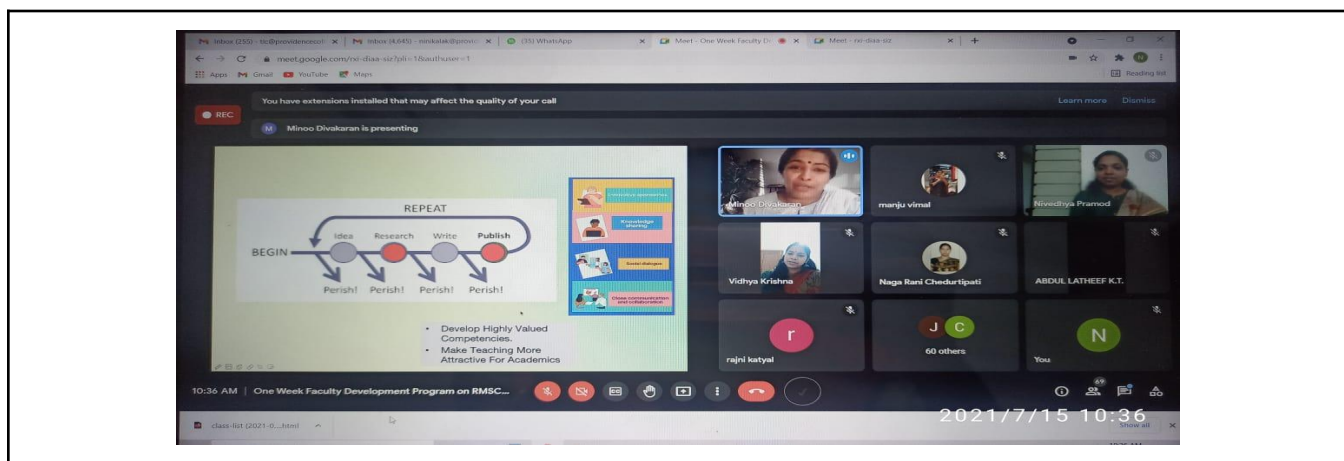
Inbox (255) - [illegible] | Inbox (4,645) - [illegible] | (35) WhatsApp | Meet - One Week Faculty D | Meet - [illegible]

meet.google.com/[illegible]

Apps Gmail YouTube Maps

Reading list

You have extensions installed that may affect the quality of your call

Learn more Dismiss

REC

M Minoo Divakaran is presenting

REPEAT

BEGIN

Idea Research Write Publish

Perish! Perish! Perish! Perish!

Knowledge sharing

Social dialogue

Class communication and collaboration

• Develop Highly Valued Competencies.
• Make Teaching More Attractive For Academics

Minoo Divakaran

manju vimal

Nivedhya Pramod

Vidhya Krishna

Naga Rani Chedurtipati

ABDUL LATHEEF K.T.

r

rajni katyal

J C

60 others

N

You

10:36 AM | One Week Faculty Development Program on RMSC...

69

class-list (2021-0....html

Show all

2021/7/15 10:36